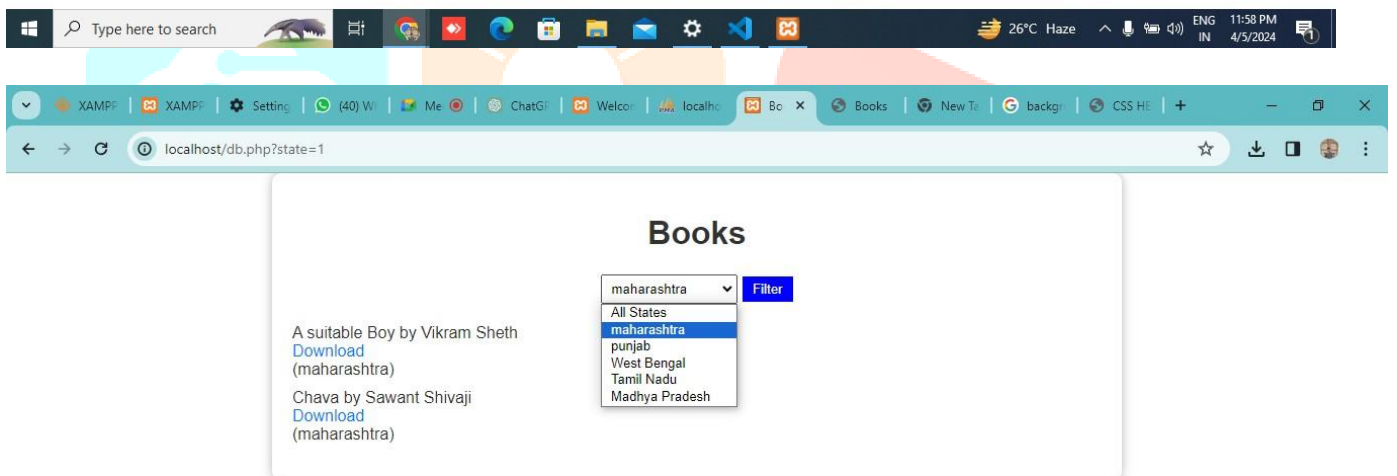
Type here to search

26°C Haze ENG IN 11:58 PM 4/5/2024

XAMPP | XAMPP | Setting | (40) W | Me | ChatGP | Welcom | localho | Bo × | Books | New Ta | backgr | CSS HE | +

localhost/db.php?state=1

Books

maharashtra
Filter

All States
maharashtra
punjab
West Bengal
Tamil Nadu
Madhya Pradesh

A suitable Boy by Vikram Sheth
Download
(maharashtra)

Chava by Sawant Shivaji
Download
(maharashtra)